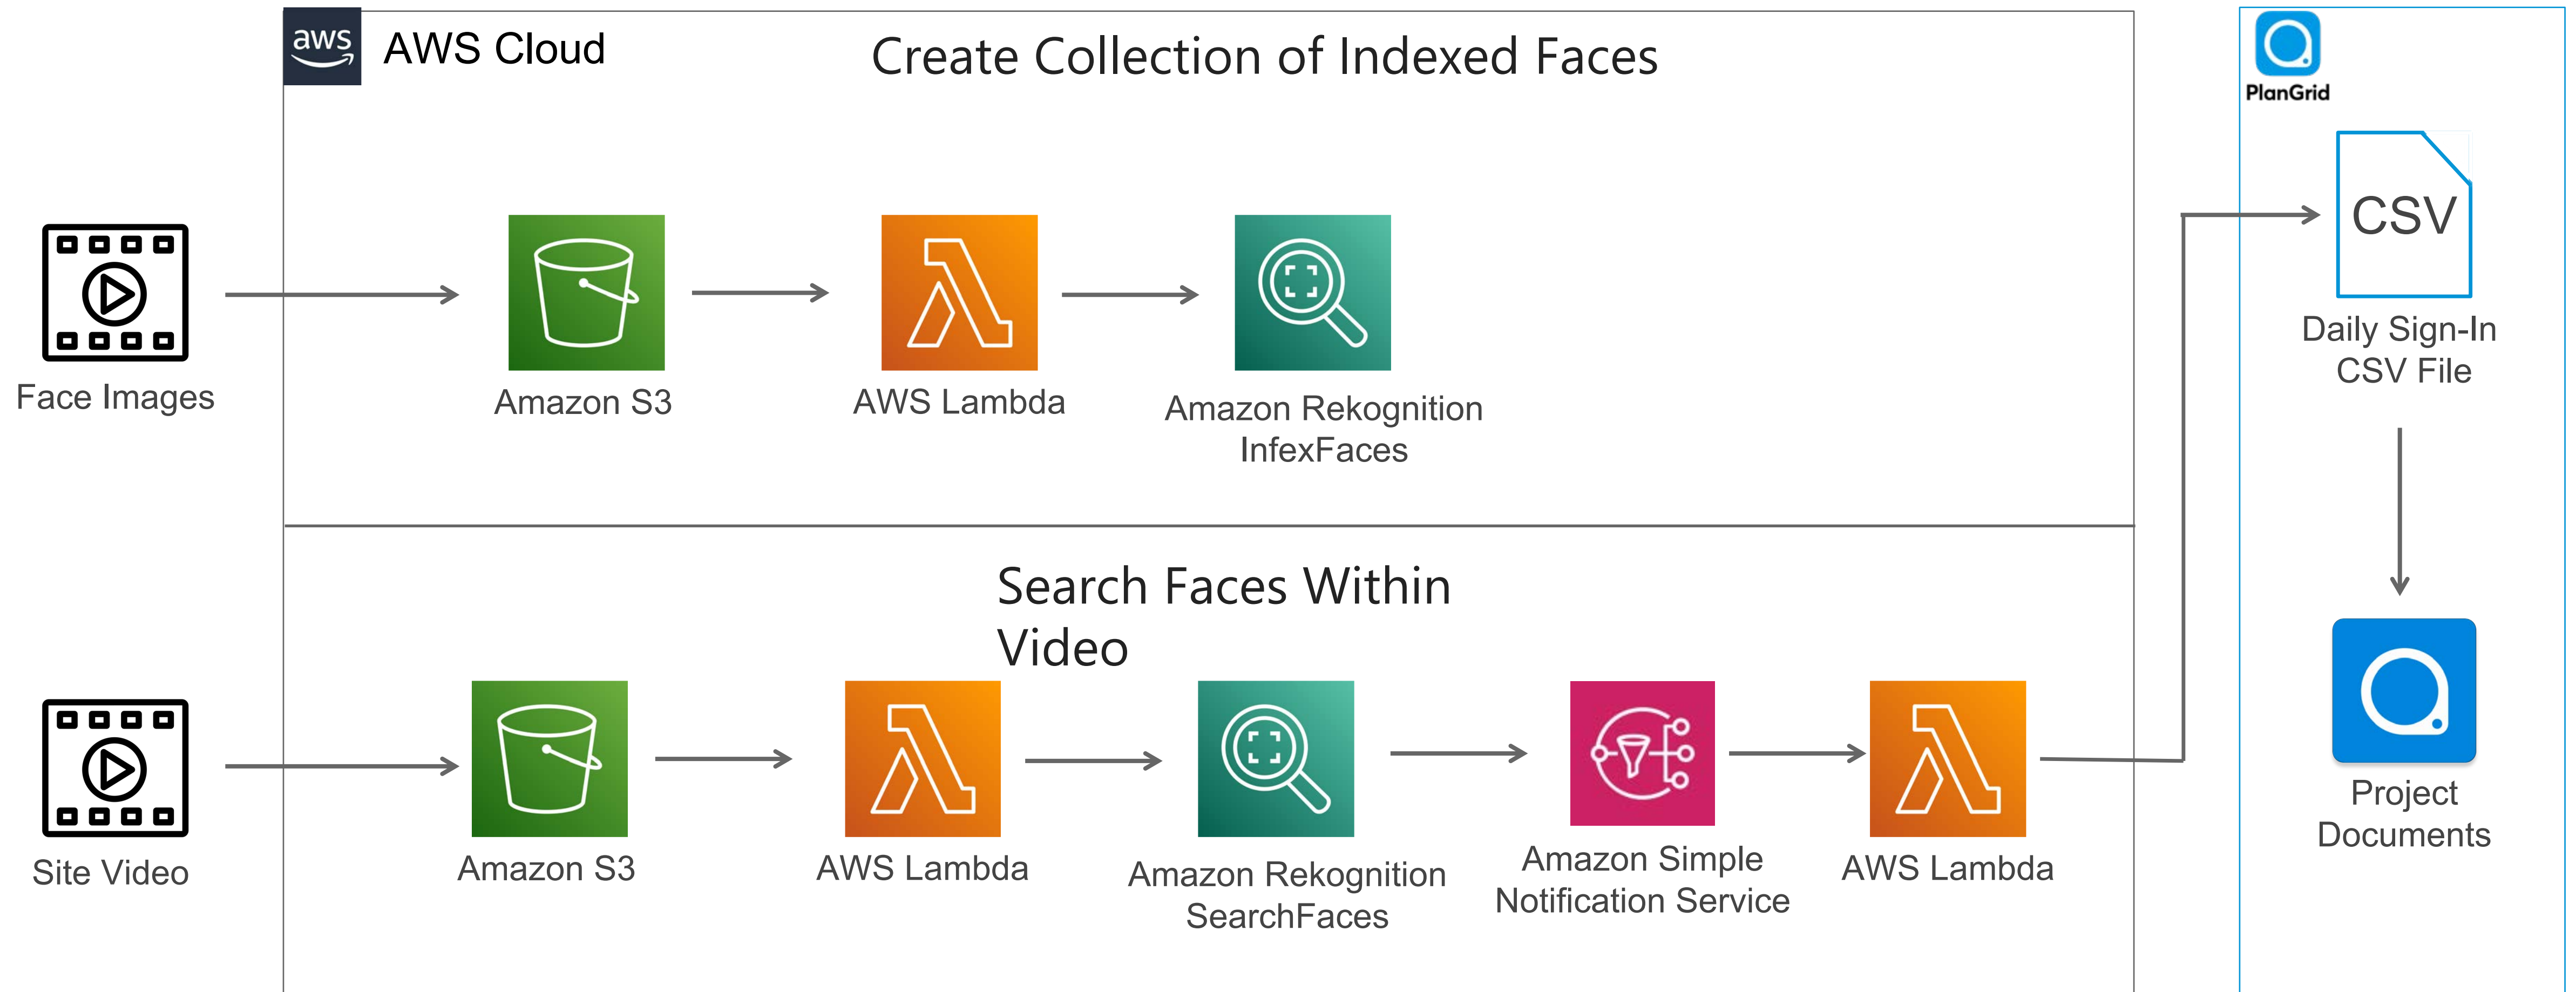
aws

AWS Cloud

Create Collection of Indexed Faces

Face Images

Amazon S3

AWS Lambda

Amazon Rekognition InfexFaces

Search Faces Within Video

Site Video

Amazon S3

AWS Lambda

Amazon Rekognition SearchFaces

Amazon Simple Notification Service

AWS Lambda

PlanGrid

CSV

Daily Sign-In CSV File

Project Documents